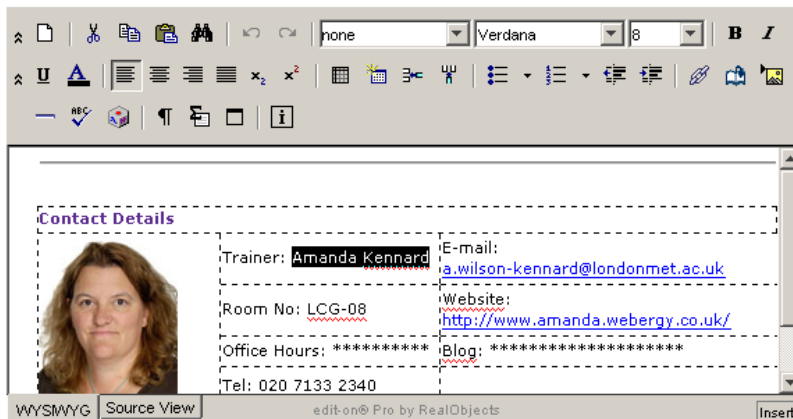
none
Verdana
8
B I
U A
$x_2$ $x^2$

Contact Details

| | Trainer: Amanda Kennard | E-mail: a.wilson-kennard@londonmet.ac.uk |
|---|---|---|
| | Room No: LCG-08 | Website: http://www.amanda.webergy.co.uk/ |
| | Office Hours: ********* | Blog: ******************* |
| | Tel: 020 7133 2340 | |

WYSIWYG Source View edit-on® Pro by RealObjects Insert